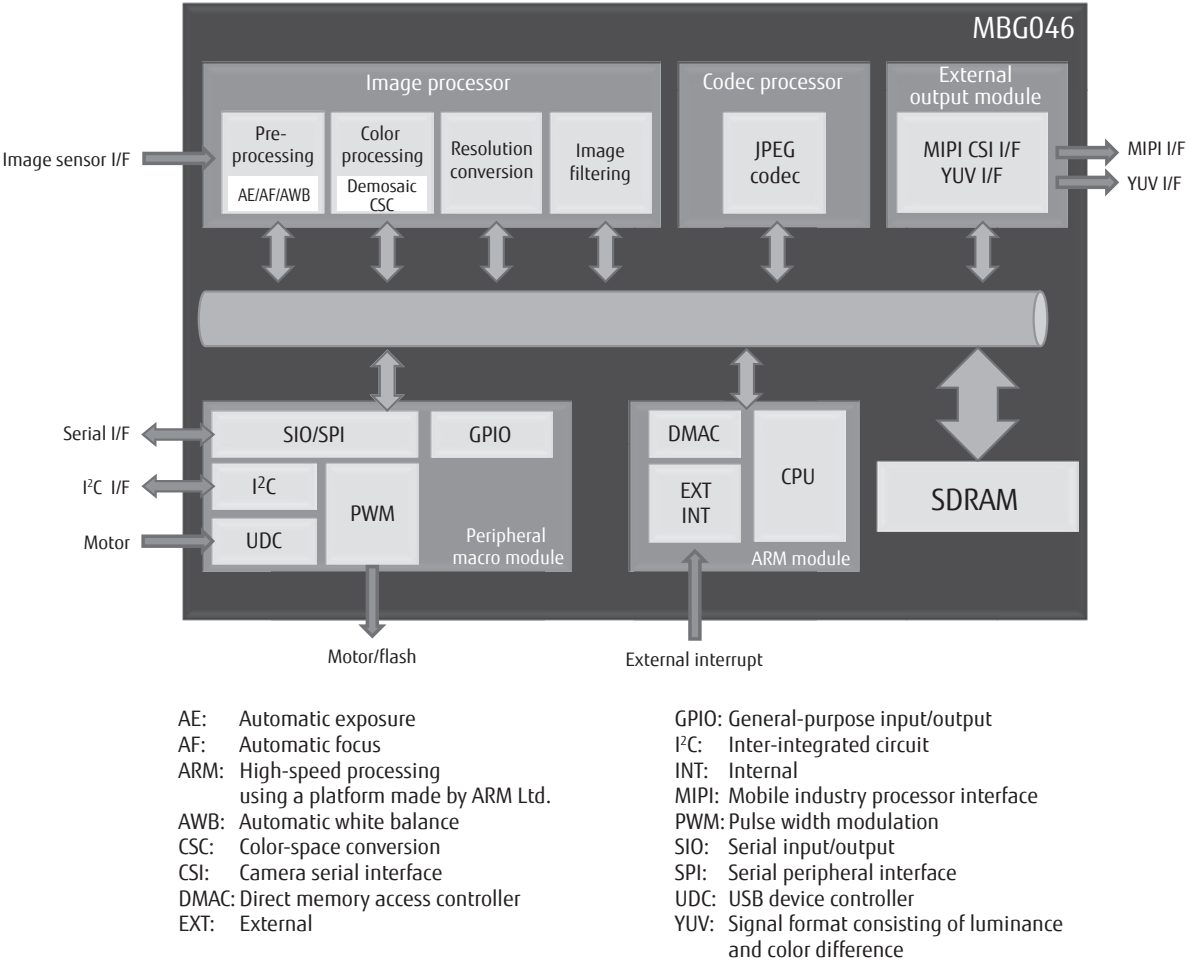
MBG046

Image processor

Pre-processing

AE/AF/AWB

Color processing

Demosaic CSC

Resolution conversion

Image filtering

Codec processor

JPEG codec

External output module

MIPI CSI I/F YUV I/F

Image sensor I/F

MIPI I/F

YUV I/F

Serial I/F

$I^2C$ I/F

Motor

SIO/SPI

GPIO

$I^2C$

PWM

UDC

Peripheral macro module

DMAC

EXT INT

CPU

ARM module

SDRAM

Motor/flash

External interrupt

AE: Automatic exposure
AF: Automatic focus
ARM: High-speed processing using a platform made by ARM Ltd.
AWB: Automatic white balance
CSC: Color-space conversion
CSI: Camera serial interface
DMAC: Direct memory access controller
EXT: External

GPIO: General-purpose input/output
$I^2C$: Inter-integrated circuit
INT: Internal
MIPI: Mobile industry processor interface
PWM: Pulse width modulation
SIO: Serial input/output
SPI: Serial peripheral interface
UDC: USB device controller
YUV: Signal format consisting of luminance and color difference